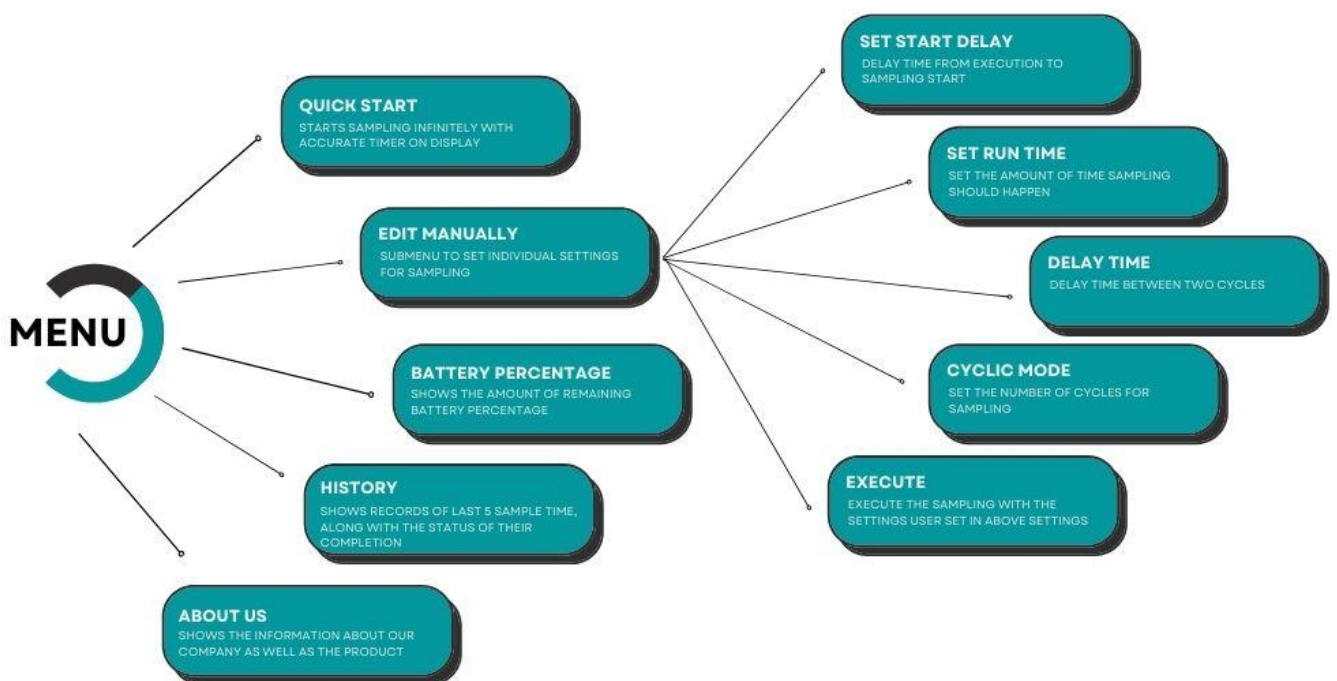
MENU

QUICK START
STARTS SAMPLING INFINITELY WITH ACCURATE TIMER ON DISPLAY

EDIT MANUALLY
SUBMENU TO SET INDIVIDUAL SETTINGS FOR SAMPLING

BATTERY PERCENTAGE
SHOWS THE AMOUNT OF REMAINING BATTERY PERCENTAGE

HISTORY
SHOWS RECORDS OF LAST 5 SAMPLE TIME, ALONG WITH THE STATUS OF THEIR COMPLETION

ABOUT US
SHOWS THE INFORMATION ABOUT OUR COMPANY AS WELL AS THE PRODUCT

SET START DELAY
DELAY TIME FROM EXECUTION TO SAMPLING START

SET RUN TIME
SET THE AMOUNT OF TIME SAMPLING SHOULD HAPPEN

DELAY TIME
DELAY TIME BETWEEN TWO CYCLES

CYCLIC MODE
SET THE NUMBER OF CYCLES FOR SAMPLING

EXECUTE
EXECUTE THE SAMPLING WITH THE SETTINGS USER SET IN ABOVE SETTINGS